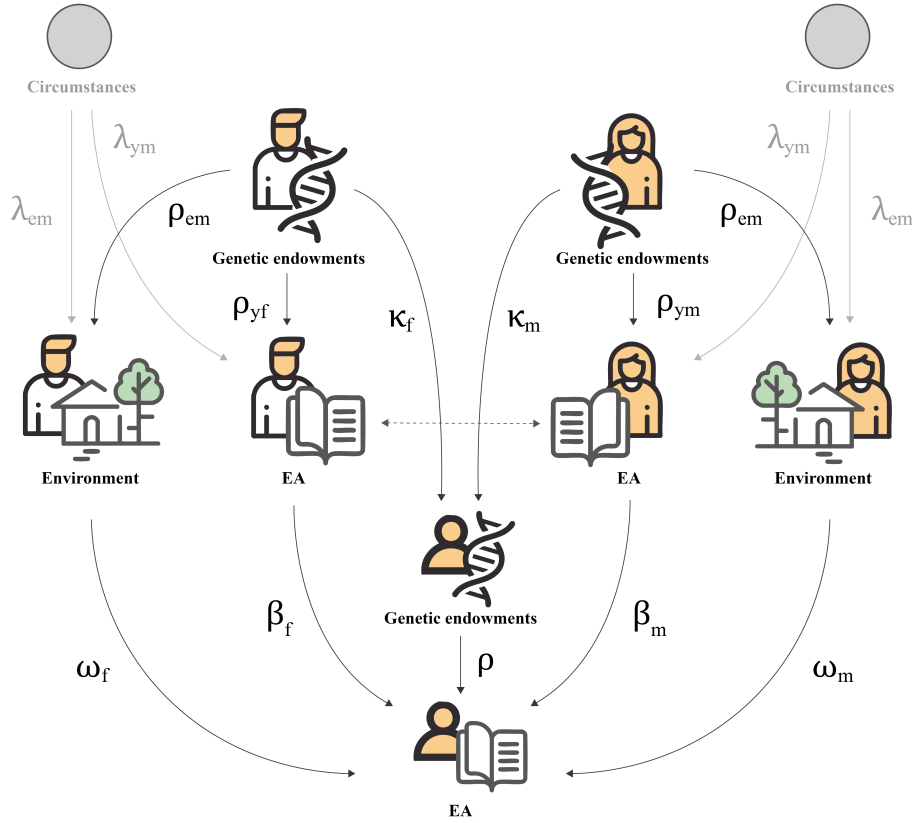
Circumstances

Circumstances

$\lambda_{ym}$

$\lambda_{ym}$

$\lambda_{em}$

$\rho_{em}$

Genetic endowments

$\rho_{em}$

$\lambda_{em}$

Genetic endowments

$\rho_{yf}$

$\kappa_f$

$\kappa_m$

$\rho_{ym}$

Environment

EA

EA

Environment

Genetic endowments

$\beta_f$

$\beta_m$

$\omega_f$

$\rho$

$\omega_m$

EA